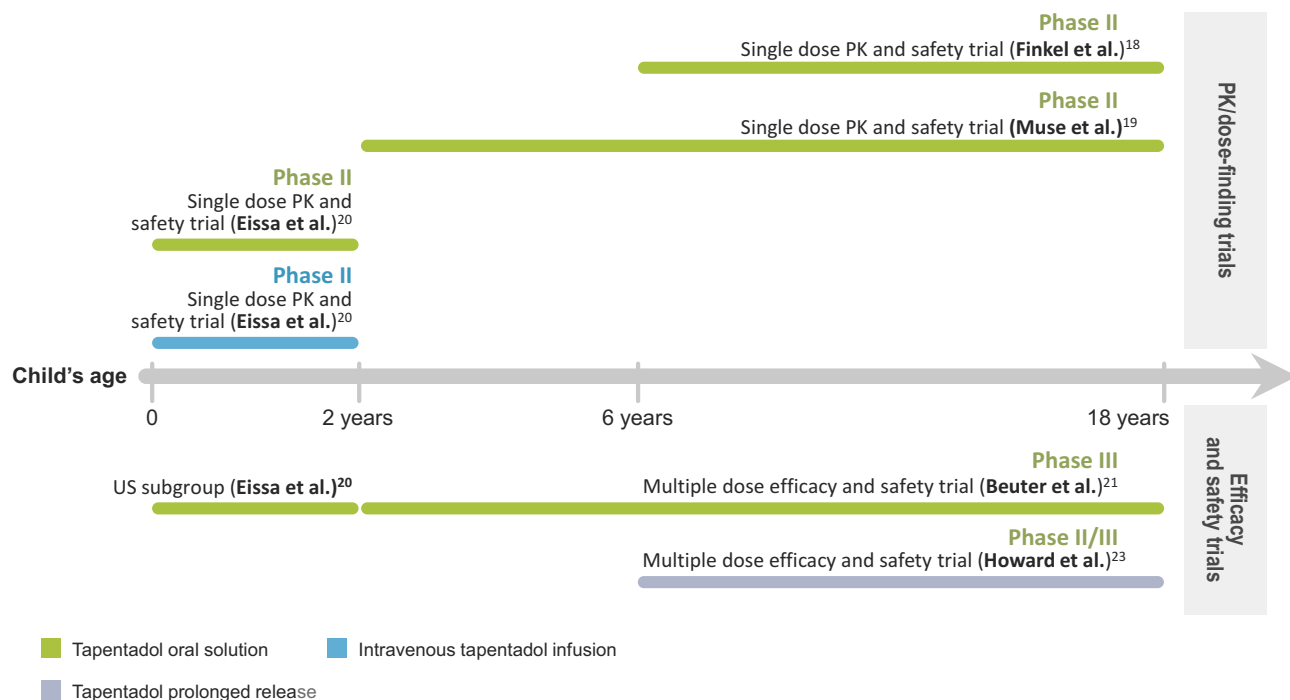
Phase II
Single dose PK and safety trial (**Finkel et al.**)$^{18}$

Phase II
Single dose PK and safety trial (**Muse et al.**)$^{19}$

Phase II
Single dose PK and safety trial (**Eissa et al.**)$^{20}$

Phase II
Single dose PK and safety trial (**Eissa et al.**)$^{20}$

PK/dose-finding trials

Child's age

0
2 years
6 years
18 years

Phase III
US subgroup (**Eissa et al.**)$^{20}$
Multiple dose efficacy and safety trial (**Beuter et al.**)$^{21}$

Phase II/III
Multiple dose efficacy and safety trial (**Howard et al.**)$^{23}$

Efficacy and safety trials

Tapentadol oral solution
Intravenous tapentadol infusion
Tapentadol prolonged release